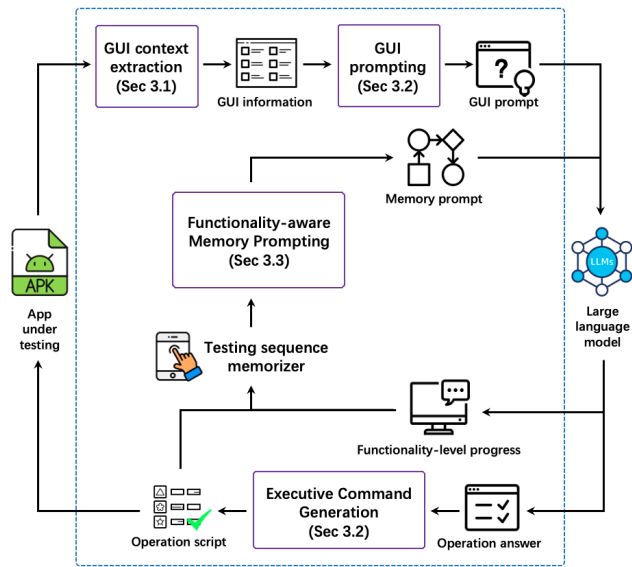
GUI context extraction (Sec 3.1)

GUI information

GUI prompting (Sec 3.2)

GUI prompt

Memory prompt

Functionality-aware Memory Prompting (Sec 3.3)

APK

App under testing

LLMs

Large language model

Testing sequence memorizer

Functionality-level progress

Executive Command Generation (Sec 3.2)

Operation script

Operation answer